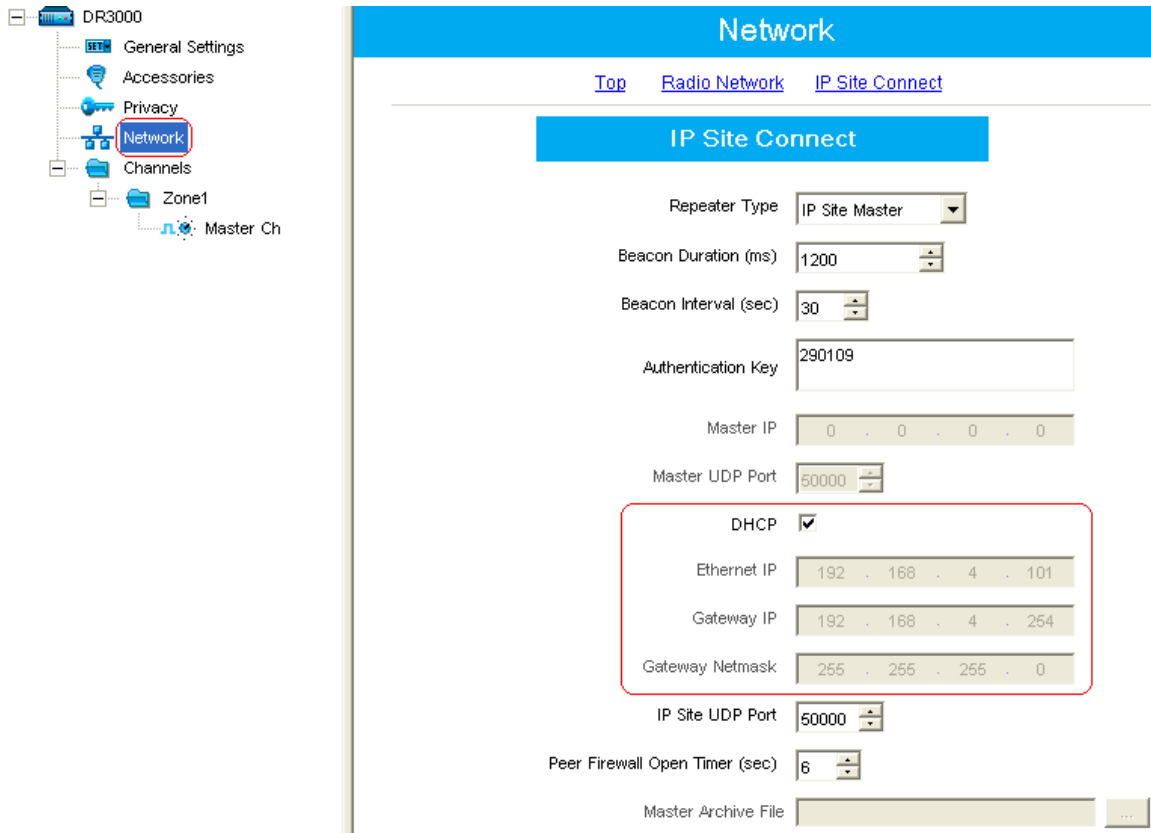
DR3000
SET General Settings
Accessories
Privacy
Network
Channels
Zone1
Master Ch

Network

Top Radio Network IP Site Connect

IP Site Connect

Repeater Type IP Site Master
Beacon Duration (ms) 1200
Beacon Interval (sec) 30
Authentication Key 290109
Master IP 0 . 0 . 0 . 0
Master UDP Port 50000
DHCP ✔
Ethernet IP 192 . 168 . 4 . 101
Gateway IP 192 . 168 . 4 . 254
Gateway Netmask 255 . 255 . 255 . 0
IP Site UDP Port 50000
Peer Firewall Open Timer (sec) 6
Master Archive File ...